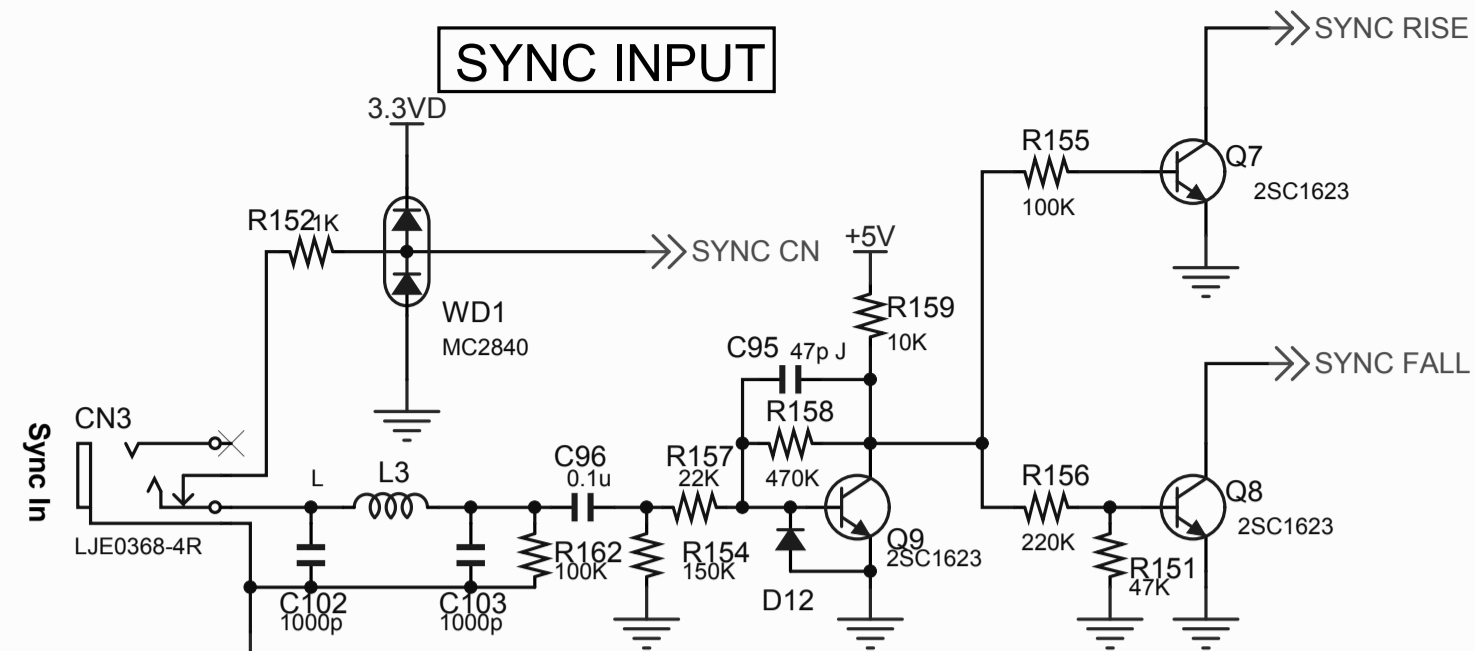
SYNC INPUT

3.3VD

R152 1K

SYNC CN

WD1
MC2840

SYNC RISE

R155
100K

Q7
2SC1623

+5V

R159
10K

C95 47p J

R158
470K

SYNC FALL

Sync In

CN3

LJE0368-4R

L

L3

C96
0.1u

R157
22K

R162
100K

R154
150K

D12

Q9
2SC1623

C102
1000p

C103
1000p

R156
220K

R151
47K

Q8
2SC1623